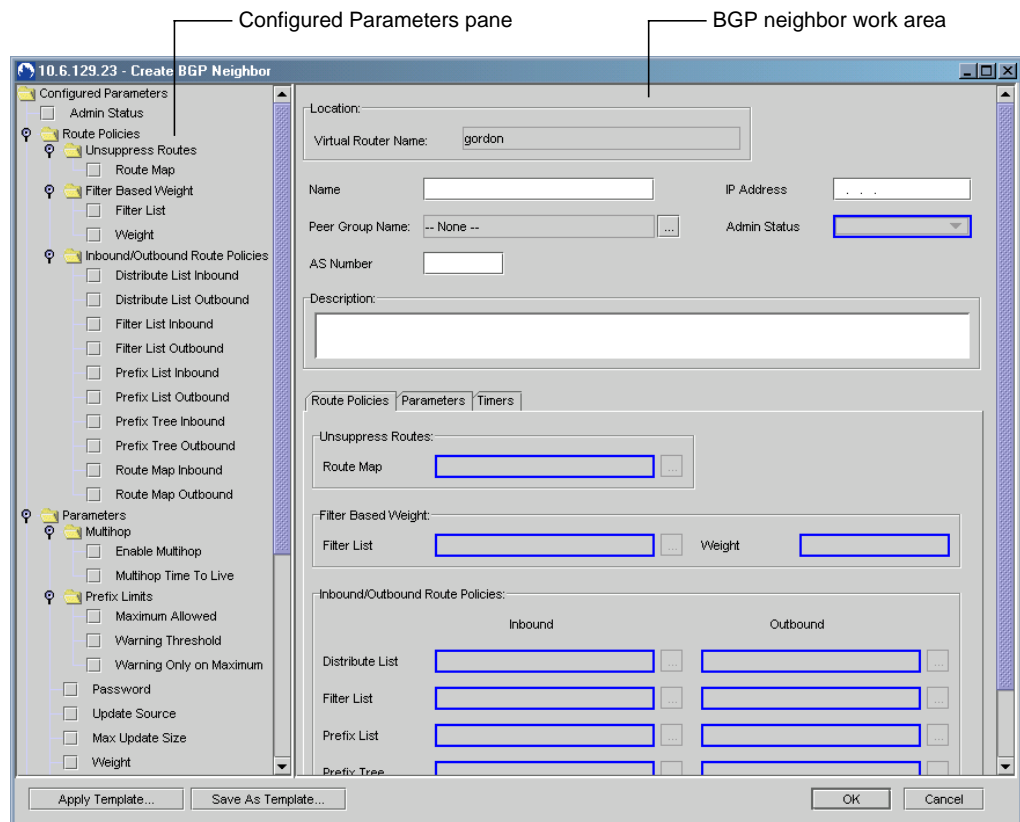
Configured Parameters pane

BGP neighbor work area

10.6.129.23 - Create BGP Neighbor

Configured Parameters
Admin Status
Route Policies
Unsuppress Routes
Route Map
Filter Based Weight
Filter List
Weight
Inbound/Outbound Route Policies
Distribute List Inbound
Distribute List Outbound
Filter List Inbound
Filter List Outbound
Prefix List Inbound
Prefix List Outbound
Prefix Tree Inbound
Prefix Tree Outbound
Route Map Inbound
Route Map Outbound
Parameters
Multihop
Enable Multihop
Multihop Time To Live
Prefix Limits
Maximum Allowed
Warning Threshold
Warning Only on Maximum
Password
Update Source
Max Update Size
Weight

Location:
Virtual Router Name: gordon

Name
IP Address . . .
Peer Group Name: -- None -- ...
Admin Status
AS Number

Description:

Route Policies | Parameters | Timers

Unsuppress Routes:
Route Map ...

Filter Based Weight:
Filter List ... Weight

Inbound/Outbound Route Policies:
Inbound Outbound
Distribute List ... ...
Filter List ... ...
Prefix List ... ...
Prefix Tree

Apply Template... Save As Template... OK Cancel